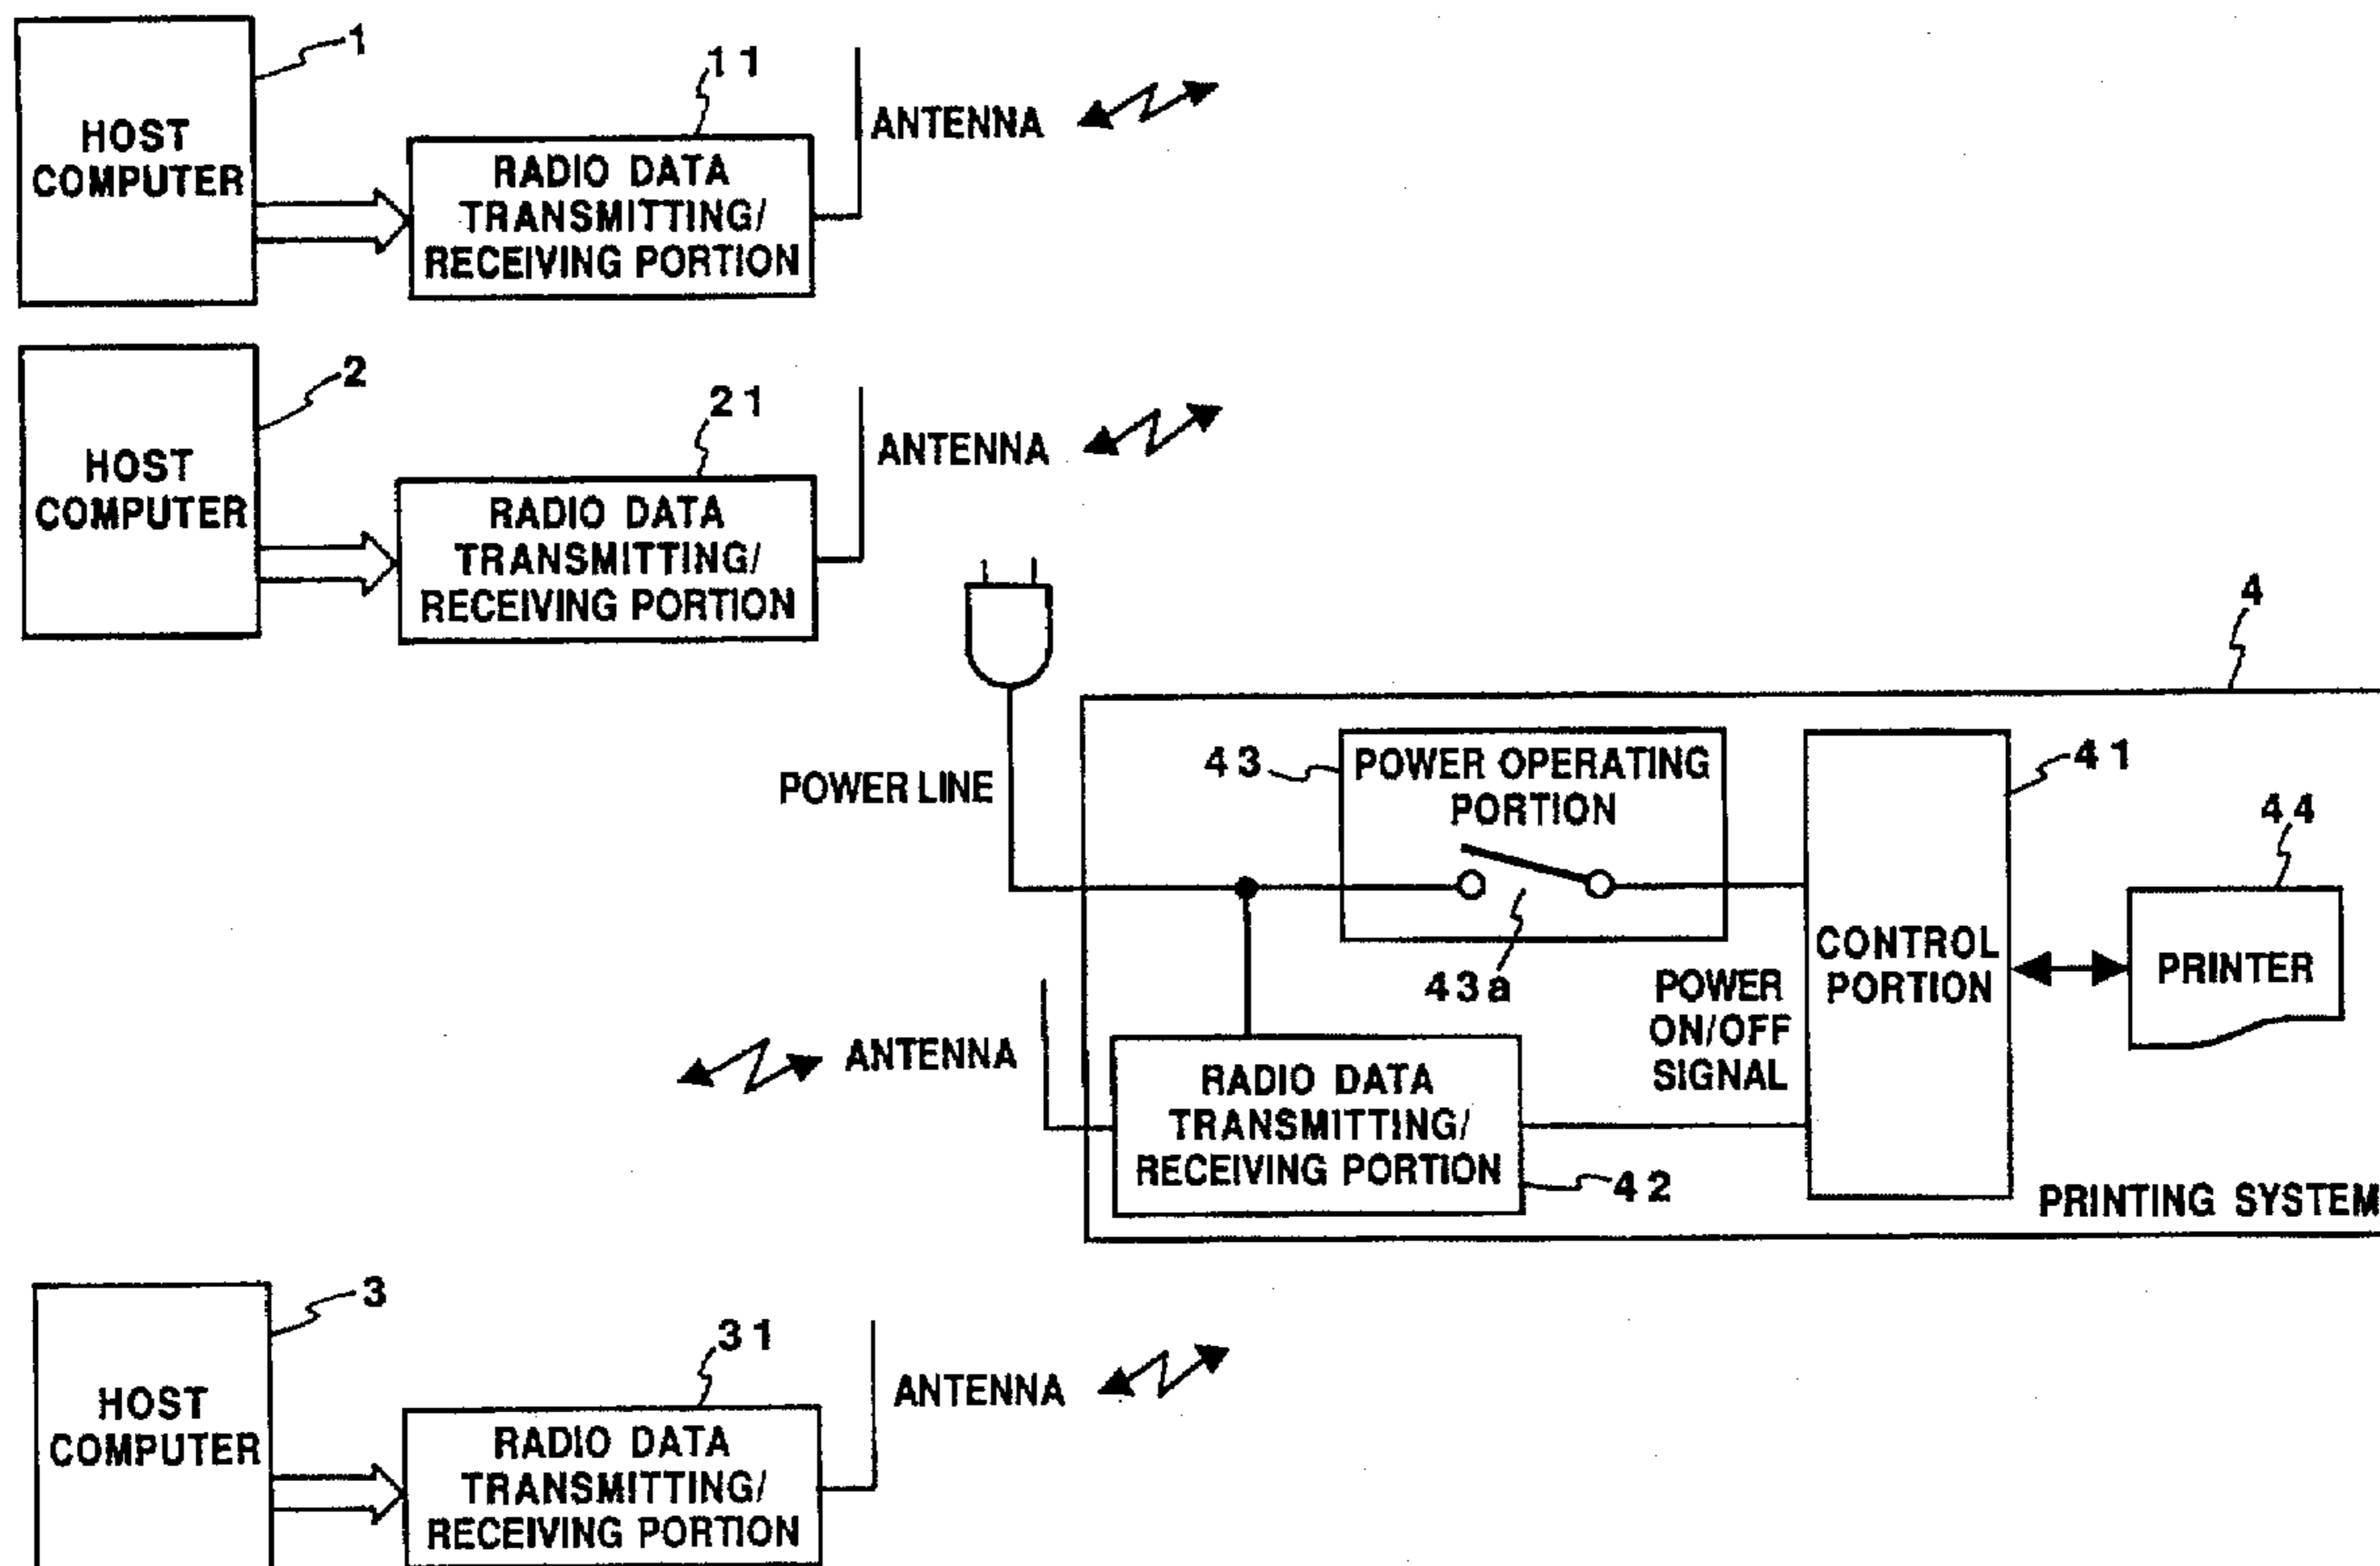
1
HOST COMPUTER
11
RADIO DATA TRANSMITTING/ RECEIVING PORTION
ANTENNA

2
HOST COMPUTER
21
RADIO DATA TRANSMITTING/ RECEIVING PORTION
ANTENNA

4
POWER LINE
43
POWER OPERATING PORTION
43a
41
CONTROL PORTION
44
PRINTER
ANTENNA
RADIO DATA TRANSMITTING/ RECEIVING PORTION
42
POWER ON/OFF SIGNAL
PRINTING SYSTEM

3
HOST COMPUTER
31
RADIO DATA TRANSMITTING/ RECEIVING PORTION
ANTENNA